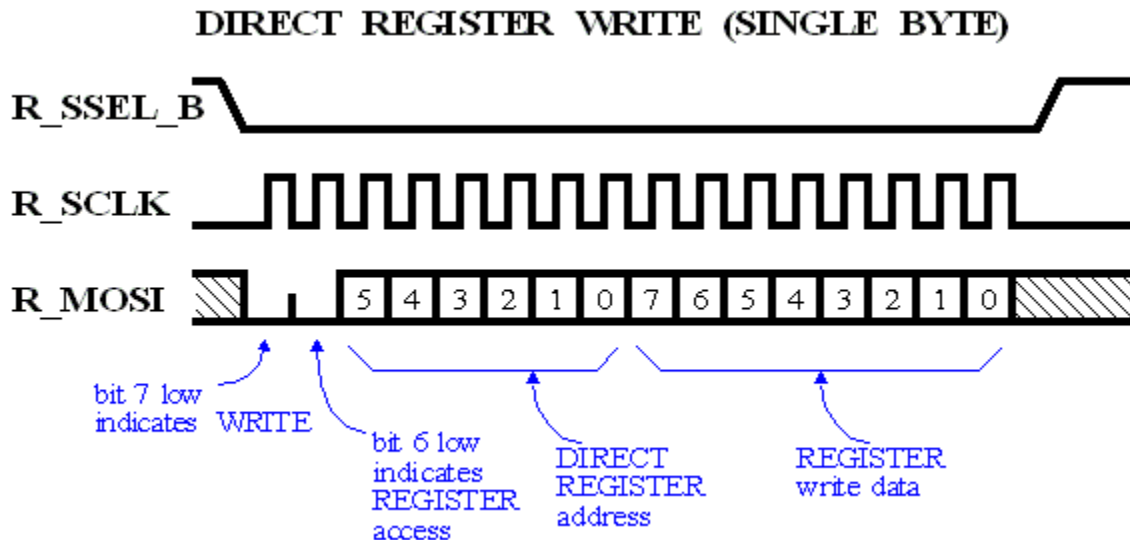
DIRECT REGISTER WRITE (SINGLE BYTE)

R_SSEL_B

R_SCLK

R_MOSI

5 4 3 2 1 0 7 6 5 4 3 2 1 0

bit 7 low indicates WRITE

bit 6 low indicates REGISTER access

DIRECT REGISTER address

REGISTER write data